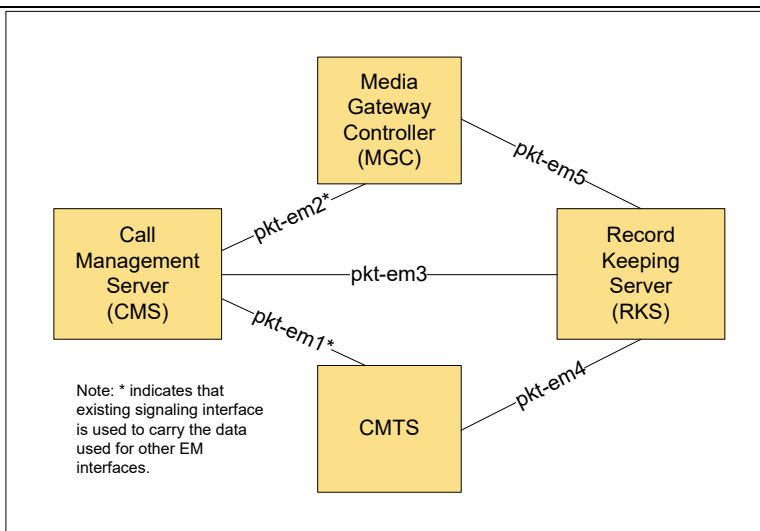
Media Gateway Controller (MGC)

Call Management Server (CMS)

Record Keeping Server (RKS)

CMTS

pkt-em5

pkt-em2*

pkt-em3

pkt-em1*

pkt-em4

Note: * indicates that existing signaling interface is used to carry the data used for other EM interfaces.